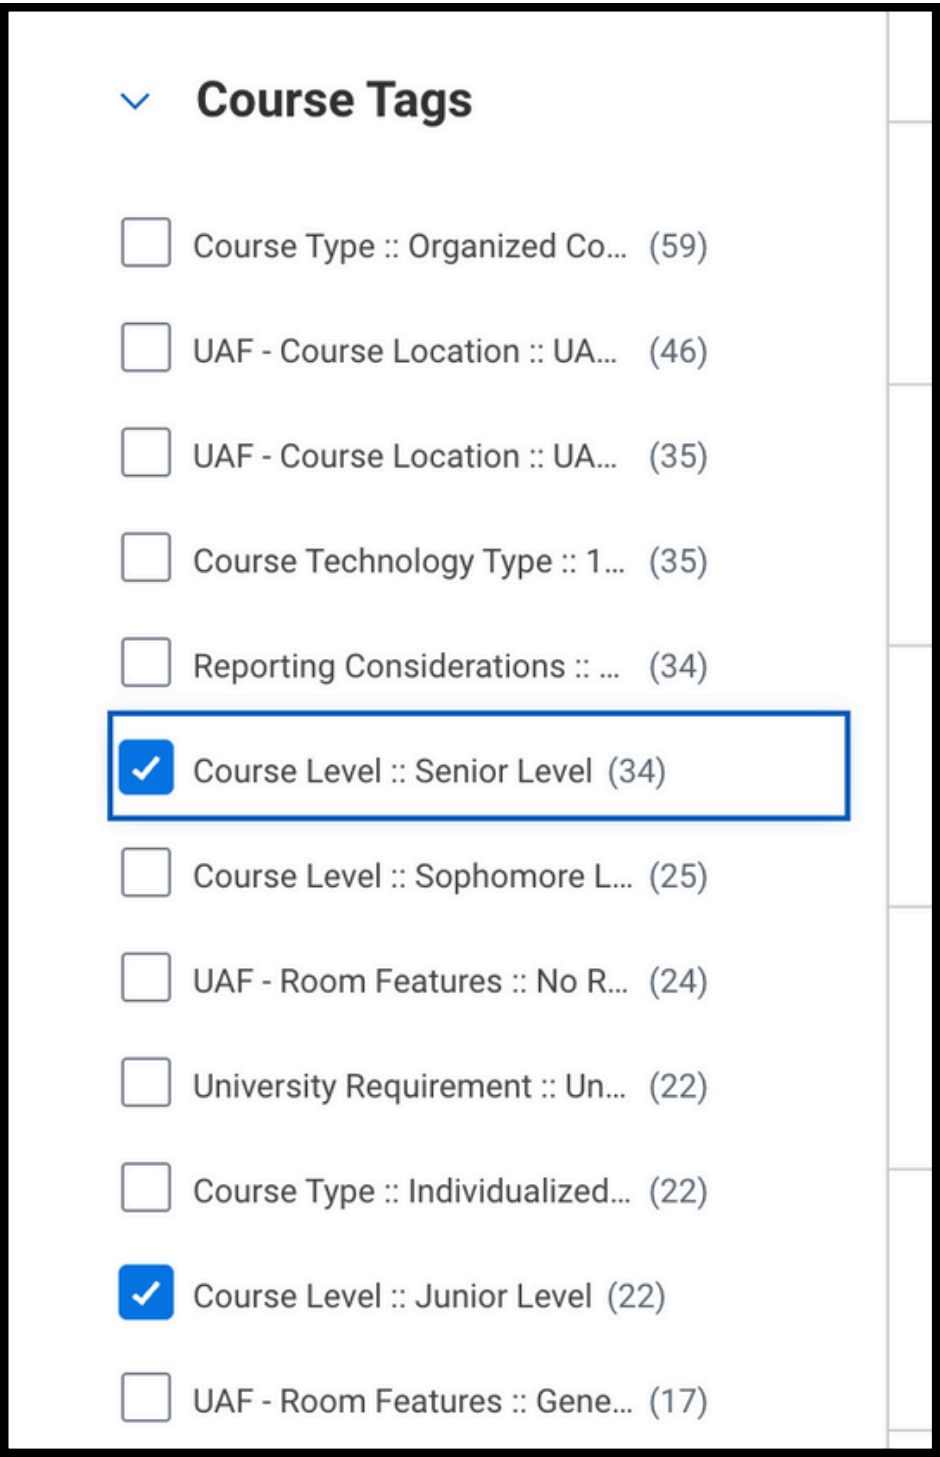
Course Tags

Course Type :: Organized Co... (59)

UAF - Course Location :: UA... (46)

UAF - Course Location :: UA... (35)

Course Technology Type :: 1... (35)

Reporting Considerations :: ... (34)

Course Level :: Senior Level (34)

Course Level :: Sophomore L... (25)

UAF - Room Features :: No R... (24)

University Requirement :: Un... (22)

Course Type :: Individualized... (22)

Course Level :: Junior Level (22)

UAF - Room Features :: Gene... (17)